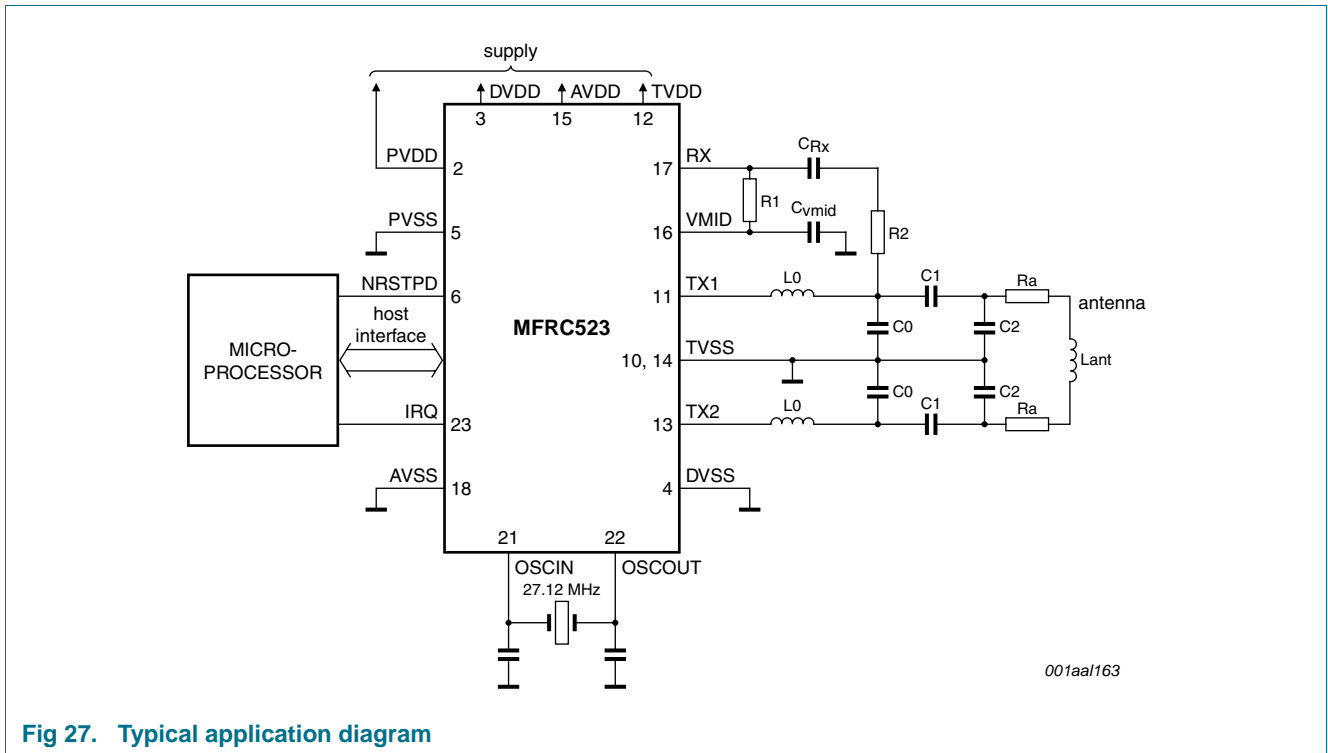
supply

DVDD AVDD TVDD

3 15 12

PVDD 2

PVSS 5

NRSTPD 6

host interface

MICRO-PROCESSOR

IRQ 23

AVSS 18

MFRC523

17 RX

16 VMID

11 TX1

10, 14 TVSS

13 TX2

4 DVSS

21 22

OSCIN OSCOUT

27.12 MHz

$C_{Rx}$

R1

$C_{vmid}$

R2

L0

C1

Ra

antenna

C0

C2

Lant

C0

C2

L0

C1

Ra

001aal163

Fig 27. Typical application diagram